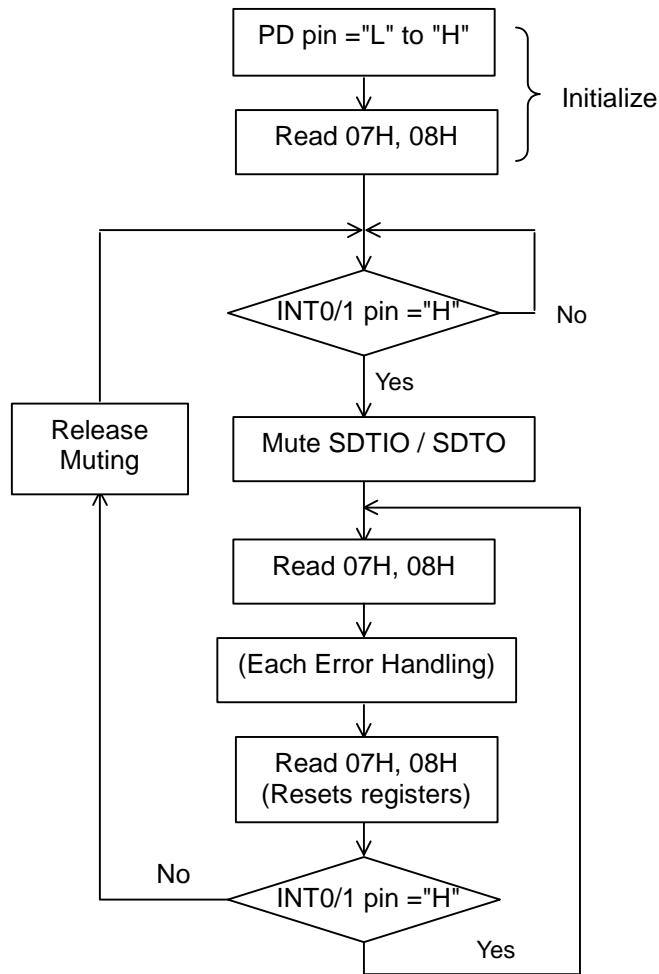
PD pin ="L" to "H"

Initialize

Read 07H, 08H

INT0/1 pin ="H"

No

Yes

Release Muting

Mute SDTIO / SDTO

Read 07H, 08H

(Each Error Handling)

Read 07H, 08H (Resets registers)

No

INT0/1 pin ="H"

Yes